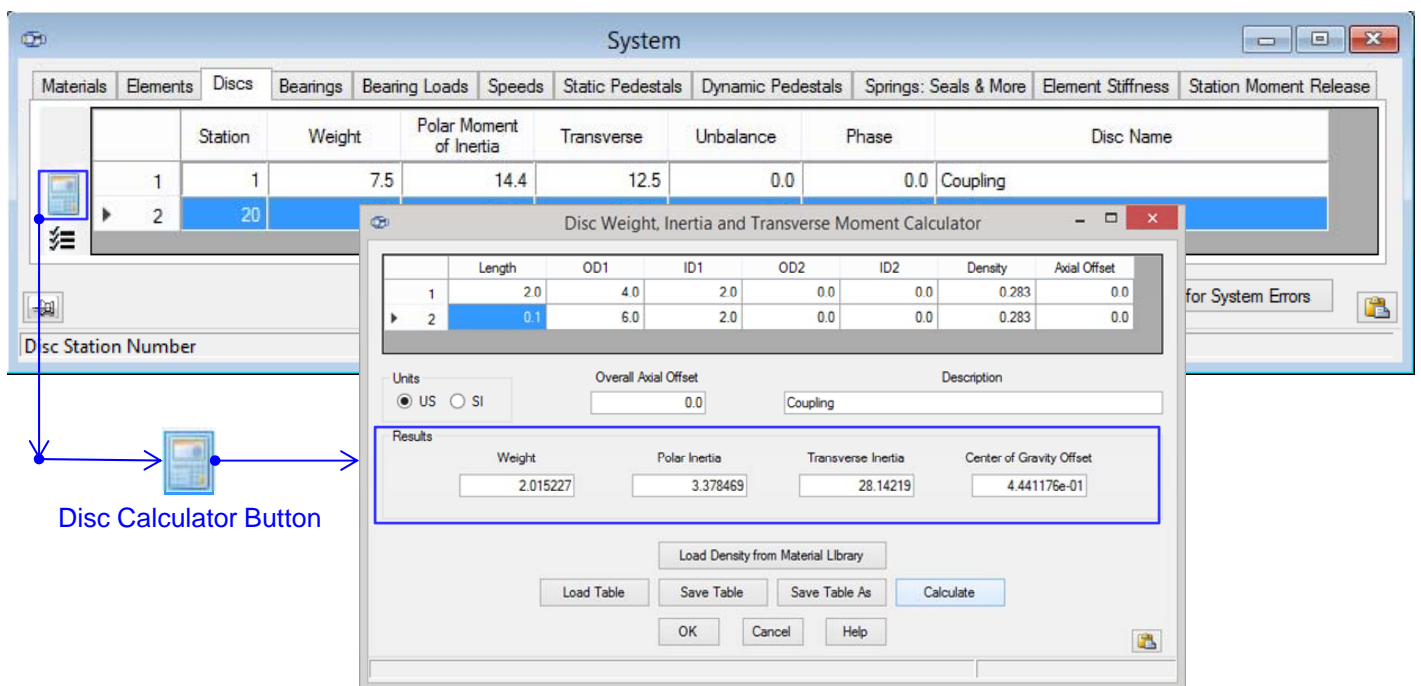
System

Materials | Elements | Discs | Bearings | Bearing Loads | Speeds | Static Pedestals | Dynamic Pedestals | Springs: Seals & More | Element Stiffness | Station Moment Release

| | Station | Weight | Polar Moment of Inertia | Transverse | Unbalance | Phase | Disc Name |
|---|---|---|---|---|---|---|---|
| 1 | 1 | 7.5 | 14.4 | 12.5 | 0.0 | 0.0 | Coupling |
| 2 | 20 | | | | | | |

for System Errors

Disc Station Number

Disc Weight, Inertia and Transverse Moment Calculator

| | Length | OD1 | ID1 | OD2 | ID2 | Density | Axial Offset |
|---|---|---|---|---|---|---|---|
| 1 | 2.0 | 4.0 | 2.0 | 0.0 | 0.0 | 0.283 | 0.0 |
| 2 | 0.1 | 6.0 | 2.0 | 0.0 | 0.0 | 0.283 | 0.0 |

Units
US SI

Overall Axial Offset
0.0

Description
Coupling

Results
Weight 2.015227
Polar Inertia 3.378469
Transverse Inertia 28.14219
Center of Gravity Offset 4.441176e-01

Load Density from Material Library

Load Table | Save Table | Save Table As | Calculate

OK | Cancel | Help

Disc Calculator Button